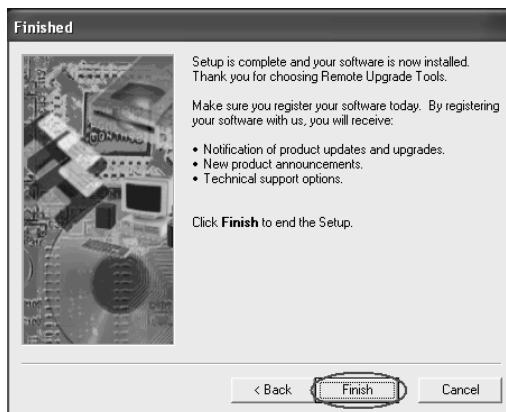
Finished

Setup is complete and your software is now installed. Thank you for choosing Remote Upgrade Tools.

Make sure you register your software today. By registering your software with us, you will receive:

• Notification of product updates and upgrades.
• New product announcements.
• Technical support options.

Click **Finish** to end the Setup.

< Back Finish Cancel